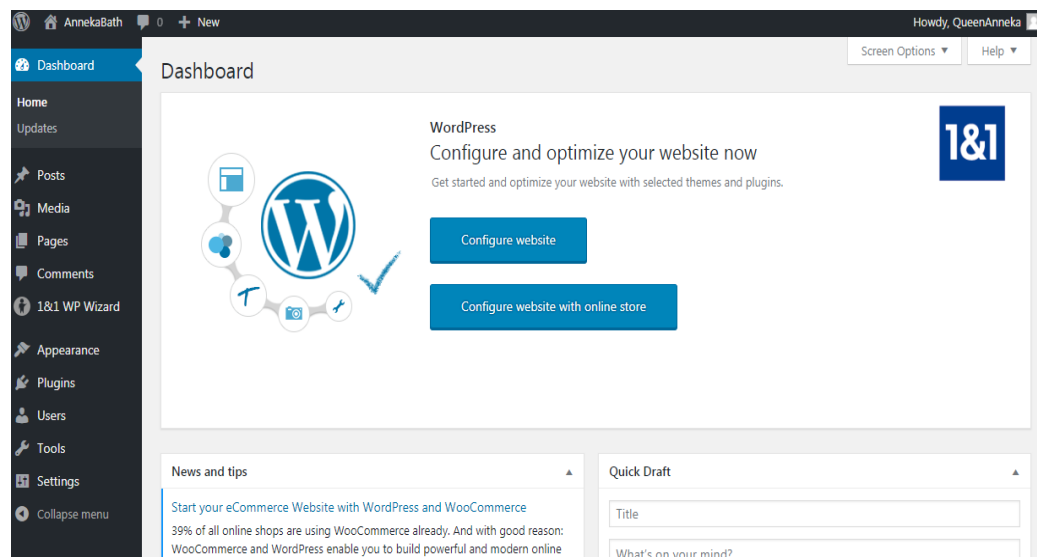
AnnekaBath 0 + New

Howdy, QueenAnneka

Dashboard

Home

Updates

Posts

Media

Pages

Comments

1&1 WP Wizard

Appearance

Plugins

Users

Tools

Settings

Collapse menu

Screen Options ▼ Help ▼

Dashboard

WordPress

Configure and optimize your website now

Get started and optimize your website with selected themes and plugins.

Configure website

Configure website with online store

1&1

News and tips ▲

Start your eCommerce Website with WordPress and WooCommerce

39% of all online shops are using WooCommerce already. And with good reason: WooCommerce and WordPress enable you to build powerful and modern online

Quick Draft ▲

Title

What's on your mind?